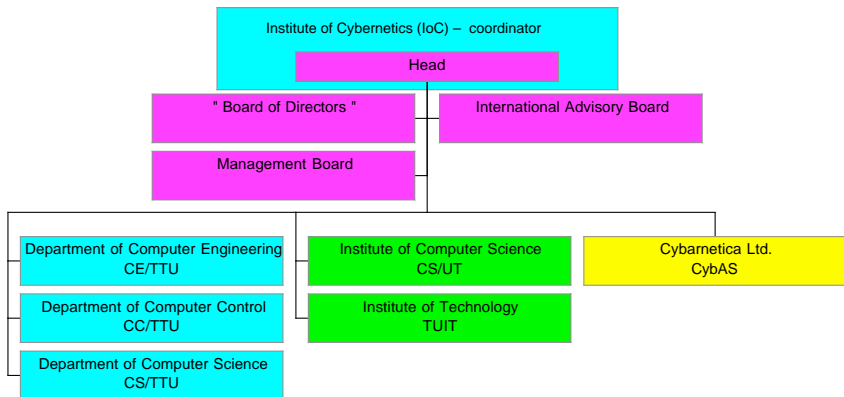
Institute of Cybernetics (IoC) – coordinator

Head

" Board of Directors "

International Advisory Board

Management Board

Department of Computer Engineering
CE/TTU

Department of Computer Control
CC/TTU

Department of Computer Science
CS/TTU

Institute of Computer Science
CS/UT

Institute of Technology
TUIT

Cybarnetica Ltd.
CybAS